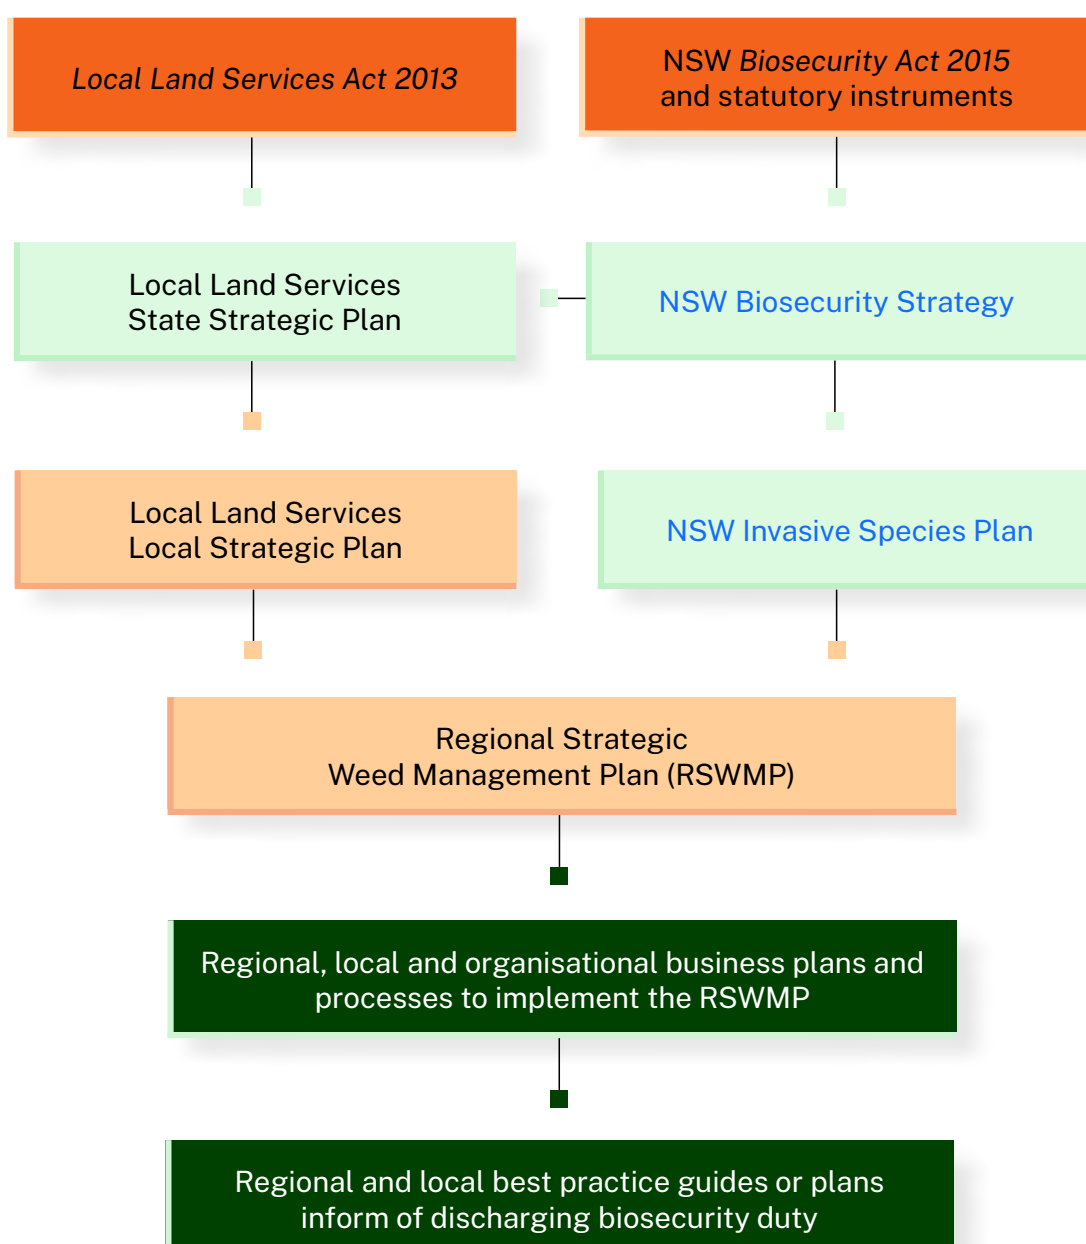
Local Land Services Act 2013

NSW Biosecurity Act 2015 and statutory instruments

Local Land Services State Strategic Plan

NSW Biosecurity Strategy

Local Land Services Local Strategic Plan

NSW Invasive Species Plan

Regional Strategic Weed Management Plan (RSWMP)

Regional, local and organisational business plans and processes to implement the RSWMP

Regional and local best practice guides or plans inform of discharging biosecurity duty